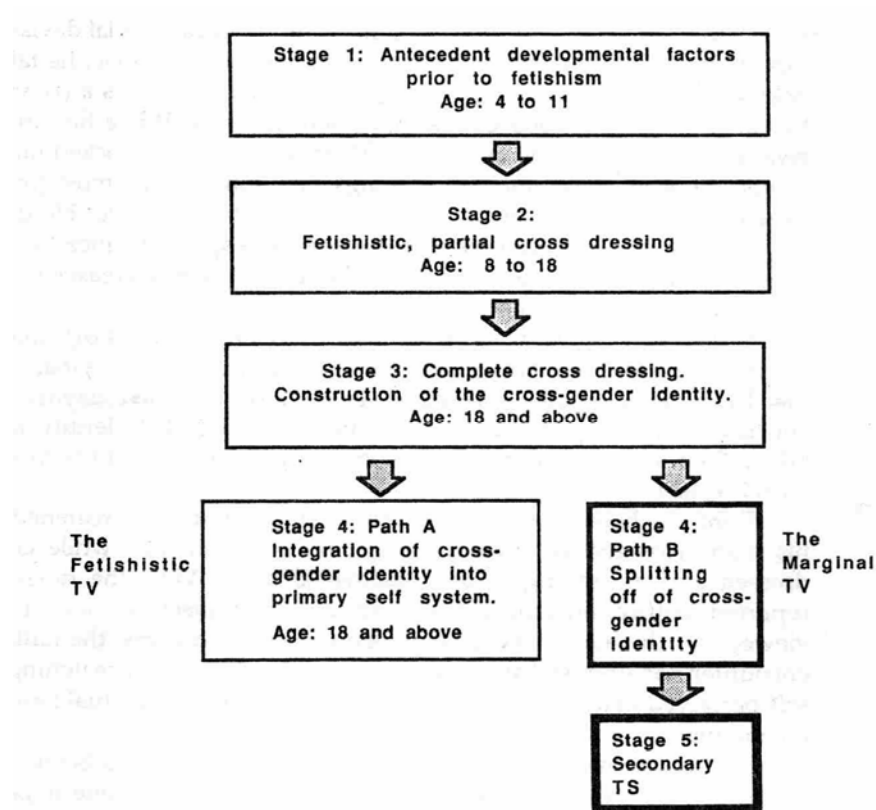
Stage 1: Antecedent developmental factors prior to fetishism
Age: 4 to 11

Stage 2:
Fetishistic, partial cross dressing
Age: 8 to 18

Stage 3: Complete cross dressing. Construction of the cross-gender identity.
Age: 18 and above

The Fetishistic TV

Stage 4: Path A
Integration of cross-gender identity into primary self system.
Age: 18 and above

Stage 4: Path B
Splitting off of cross-gender identity

The Marginal TV

Stage 5: Secondary TS